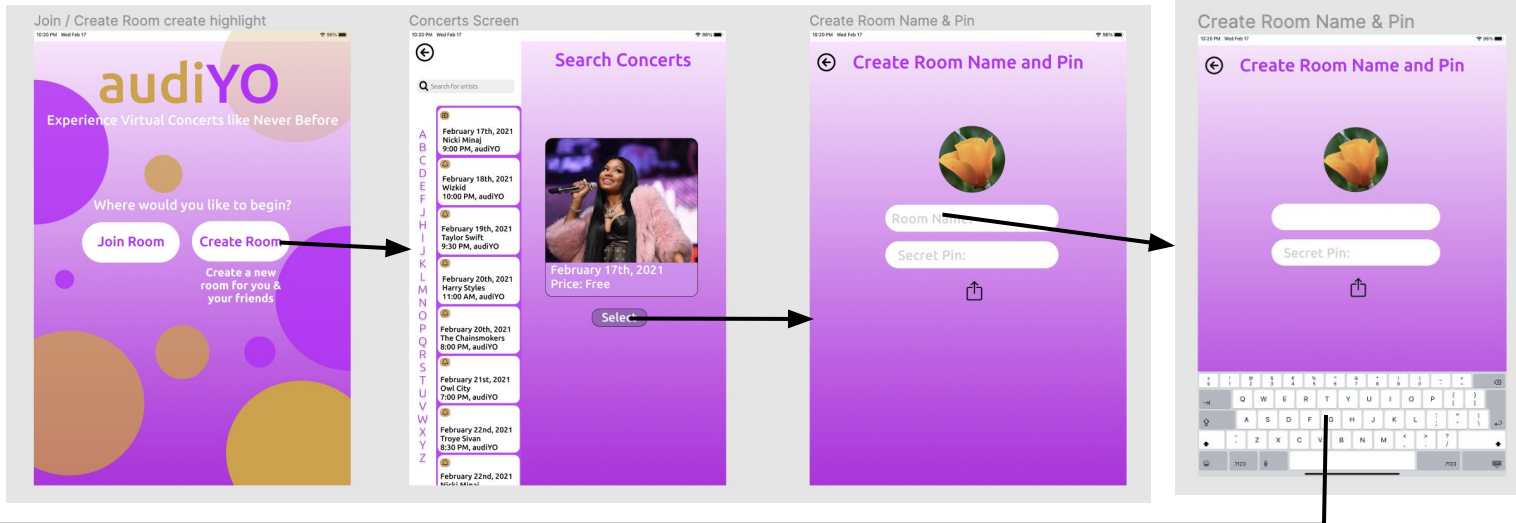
Join / Create Room create highlight

10:20 PM Wed Feb 17

audiYO

Experience Virtual Concerts like Never Before

Where would you like to begin?

Join Room

Create Room

Create a new room for you & your friends

Concerts Screen

10:20 PM Wed Feb 17

Search for artists

Search Concerts

A B C D E F J H I J K L M N O P Q R S T U V W X Y Z

February 17th, 2021
Nicki Minaj
9:00 PM, audiYO

February 18th, 2021
Wizkid
10:00 PM, audiYO

February 19th, 2021
Taylor Swift
9:30 PM, audiYO

February 20th, 2021
Harry Styles
11:00 AM, audiYO

February 20th, 2021
The Chainsmokers
8:00 PM, audiYO

February 21st, 2021
Owl City
7:00 PM, audiYO

February 22nd, 2021
Troye Sivan
8:30 PM, audiYO

February 22nd, 2021
Nicki Minaj

February 17th, 2021
Price: Free

Select

Create Room Name & Pin

10:20 PM Wed Feb 17

Create Room Name and Pin

Room Name

Secret Pin:

Create Room Name & Pin

10:20 PM Wed Feb 17

Create Room Name and Pin

Secret Pin:

Q W E R T Y U I O P
A S D F G H J K L
Z X C V B N M
.?123 .?123